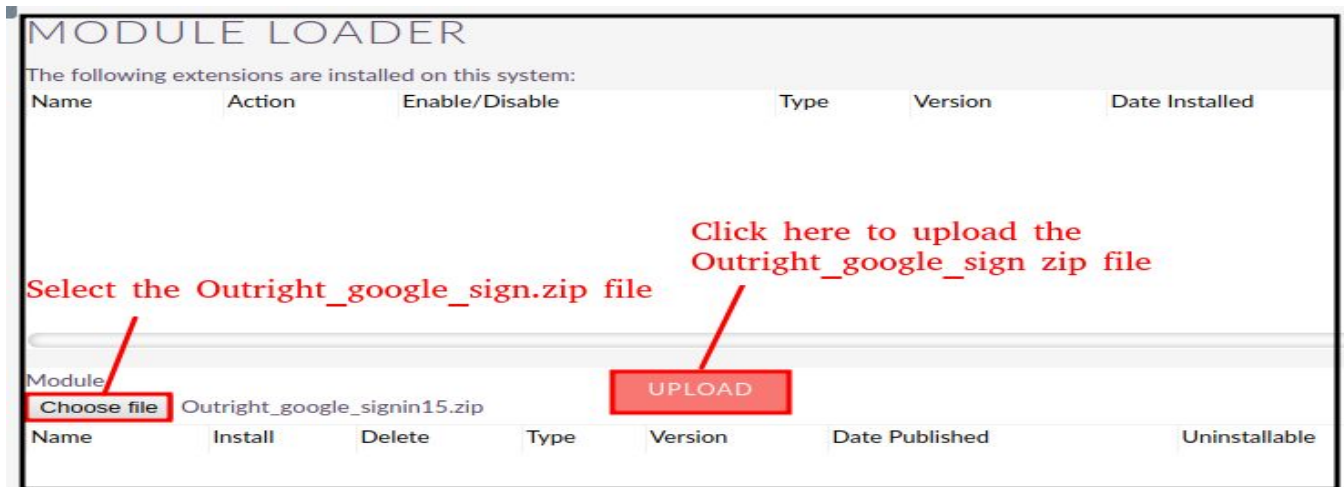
MODULE LOADER

The following extensions are installed on this system:

| Name | Action | Enable/Disable | Type | Version | Date Installed |
|---|---|---|---|---|---|

Click here to upload the Outright_google_sign zip file

Select the Outright_google_sign.zip file

Module

Choose file Outright_google_signin15.zip

UPLOAD

| Name | Install | Delete | Type | Version | Date Published | Uninstallable |
|---|---|---|---|---|---|---|